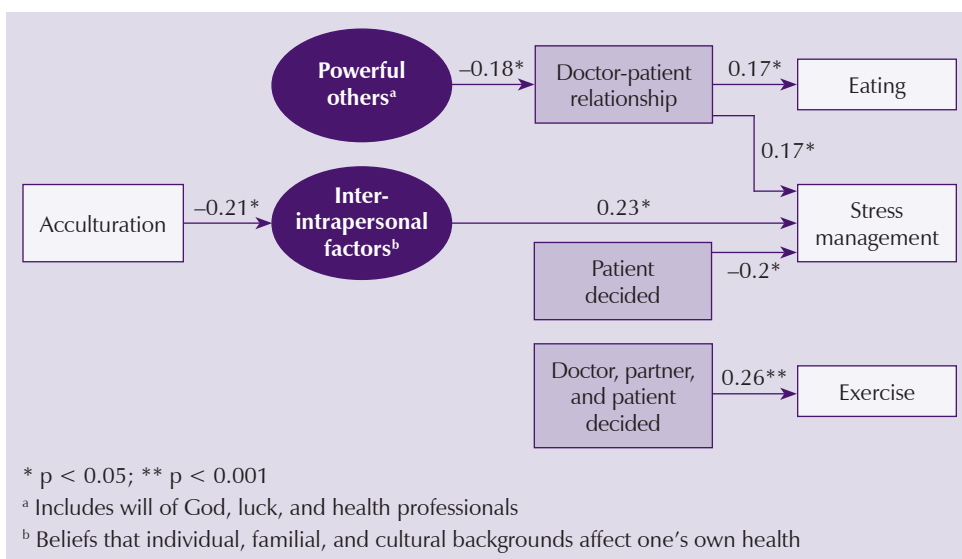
Powerful others$^a$

–0.18*

Doctor-patient relationship

0.17*

Eating

0.17*

Acculturation

–0.21*

Inter-intrapersonal factors$^b$

0.23*

Stress management

Patient decided

–0.2*

Doctor, partner, and patient decided

0.26**

Exercise

* p < 0.05; ** p < 0.001

$^a$ Includes will of God, luck, and health professionals

$^b$ Beliefs that individual, familial, and cultural backgrounds affect one's own health